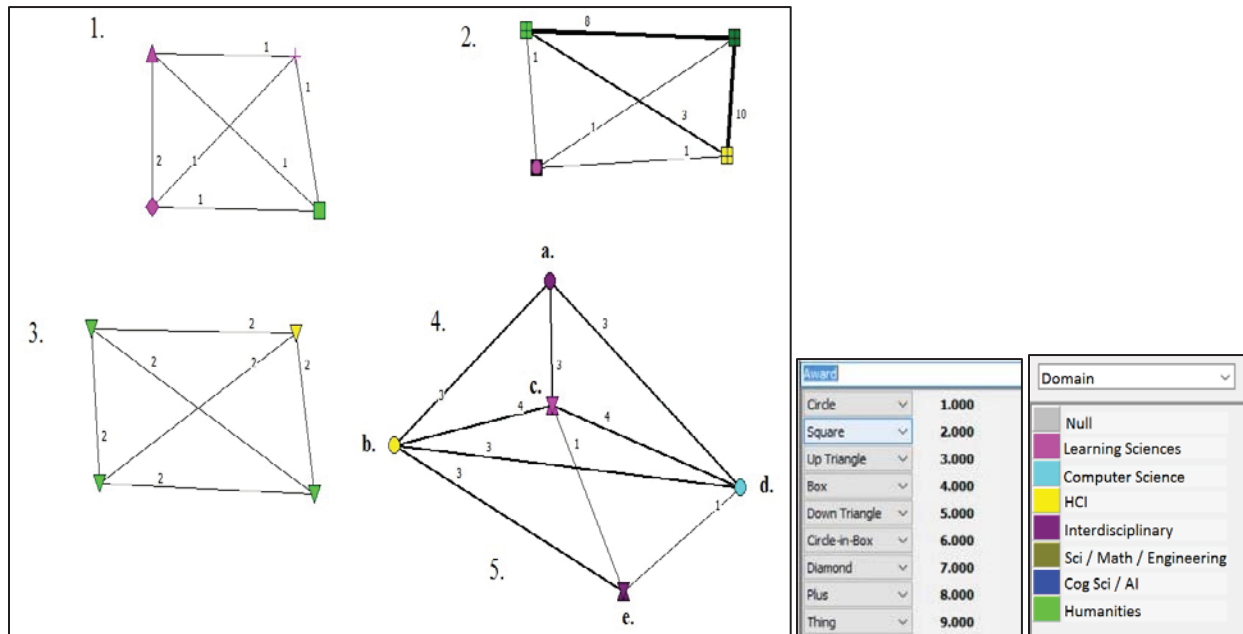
1.

1
1
2
1
1
1

2.

8
1
3
10
1
1

3.

2
2
2
2
2
2

4.

a.
3
3
3
c.
4
4
b.
3
1
3
1
d.

5.

e.

Award

| | |
|---|---|
| Circle | 1.000 |
| Square | 2.000 |
| Up Triangle | 3.000 |
| Box | 4.000 |
| Down Triangle | 5.000 |
| Circle-in-Box | 6.000 |
| Diamond | 7.000 |
| Plus | 8.000 |
| Thing | 9.000 |

Domain

Null
Learning Sciences
Computer Science
HCI
Interdisciplinary
Sci / Math / Engineering
Cog Sci / AI
Humanities